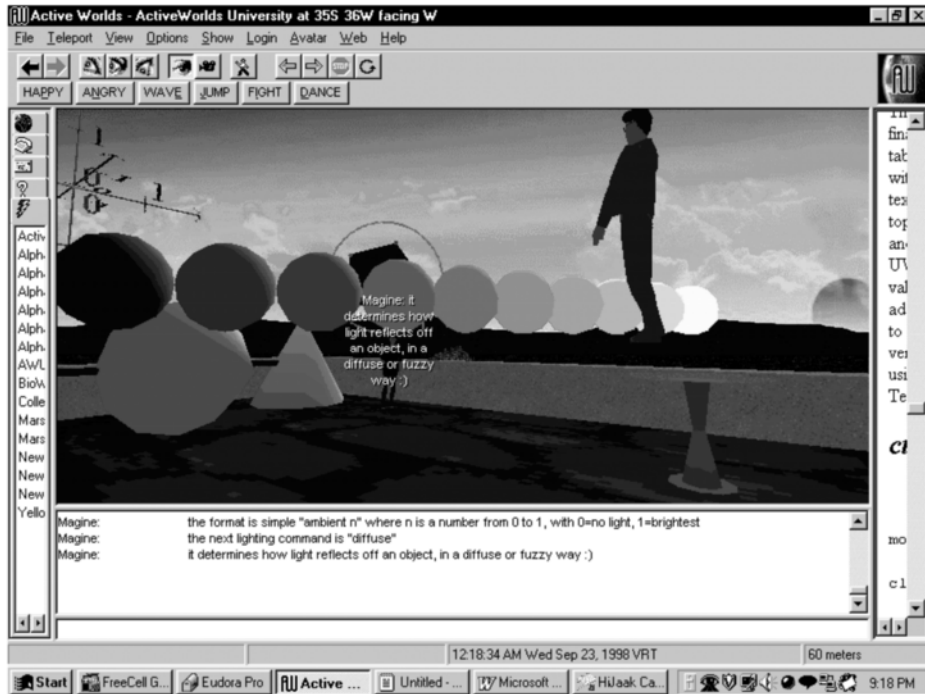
Active Worlds - ActiveWorlds University at 35S 36W facing W

File Teleport View Options Show Login Avatar Web Help

HAPPY ANGRY WAVE JUMP FIGHT DANCE

Activ
Alph
Alph
Alph
Alph
Alph
Alph
AWL
BioW
Colle
Mars
Mars
New
New
New
Yello

Magine: it determines how light reflects off an object, in a diffuse or fuzzy way :)

In
fin
tab
wi
tex
top
an
UV
val
ad
to
ver
usi
Te

Cl

mo

cl

Magine: the format is simple "ambient n" where n is a number from 0 to 1, with 0=no light, 1=brightest
Magine: the next lighting command is "diffuse"
Magine: it determines how light reflects off an object, in a diffuse or fuzzy way :)

12:18:34 AM Wed Sep 23, 1998 VRT
60 meters

Start FreeCell G... Eudora Pro Active ... Untitled - ... Microsoft ... HiJaak Ca... 9:18 PM